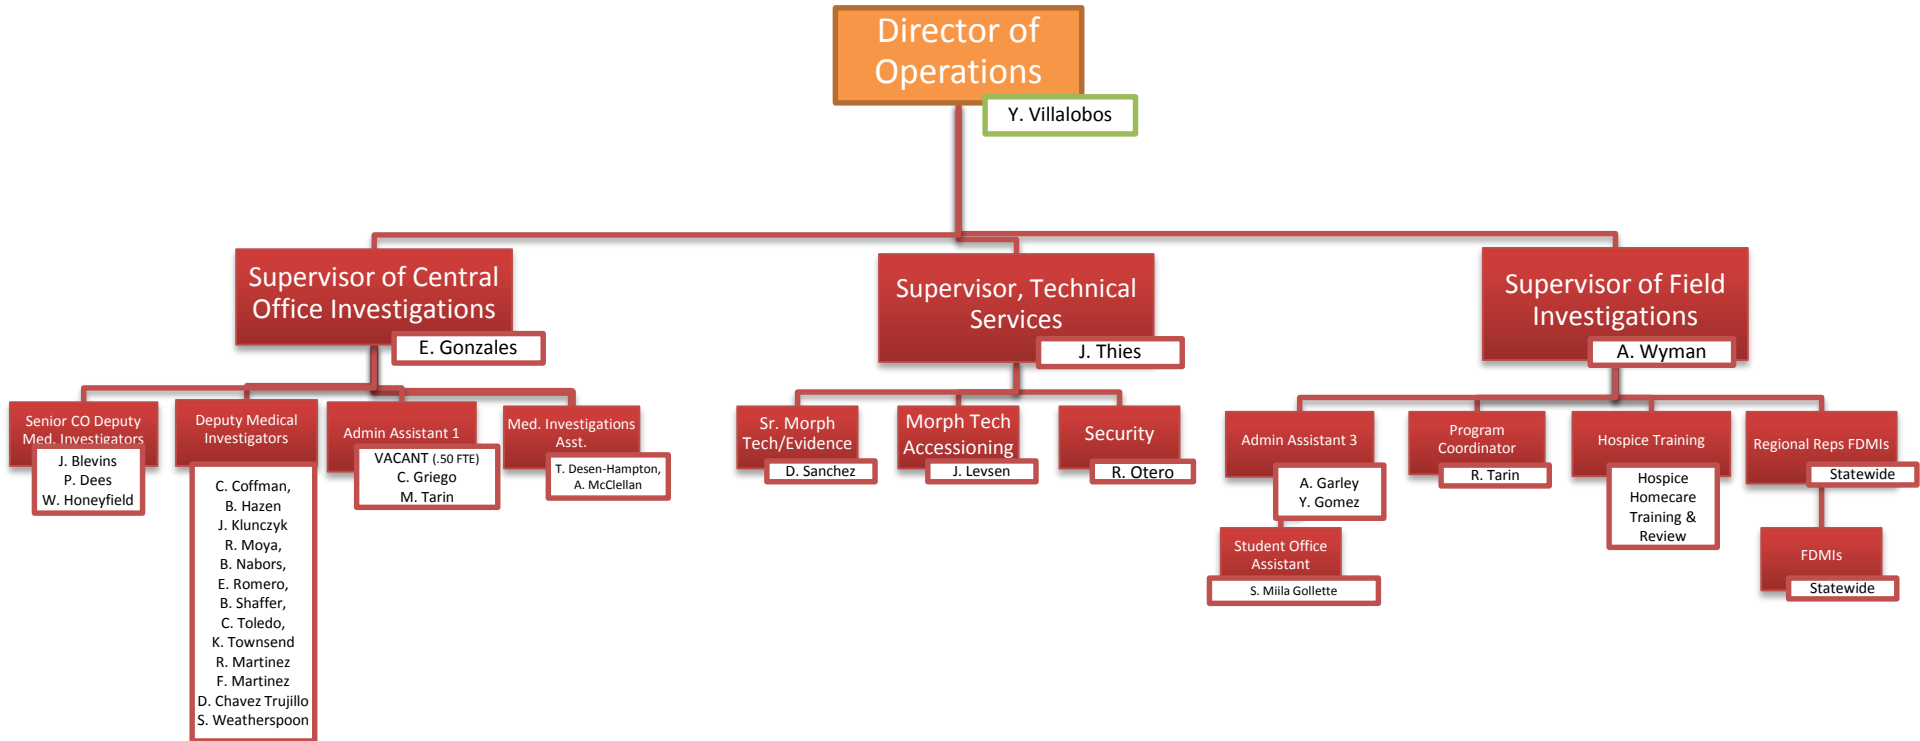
Director of Operations

Y. Villalobos

Supervisor of Central Office Investigations

E. Gonzales

Supervisor, Technical Services

J. Thies

Supervisor of Field Investigations

A. Wyman

Senior CO Deputy Med. Investigators

J. Blevins
P. Dees
W. Honeyfield

Deputy Medical Investigators

C. Coffman,
B. Hazen
J. Klunczyk
R. Moya,
B. Nabors,
E. Romero,
B. Shaffer,
C. Toledo,
K. Townsend
R. Martinez
F. Martinez
D. Chavez Trujillo
S. Weatherspoon

Admin Assistant 1

VACANT (.50 FTE)
C. Griego
M. Tarin

Med. Investigations Asst.

T. Desen-Hampton,
A. McClellan

Sr. Morph Tech/Evidence

D. Sanchez

Morph Tech Accessioning

J. Levsen

Security

R. Otero

Admin Assistant 3

A. Garley
Y. Gomez

Student Office Assistant

S. Miila Gollette

Program Coordinator

R. Tarin

Hospice Training

Hospice Homecare Training & Review

Regional Reps FDMIs

Statewide

FDMIs

Statewide